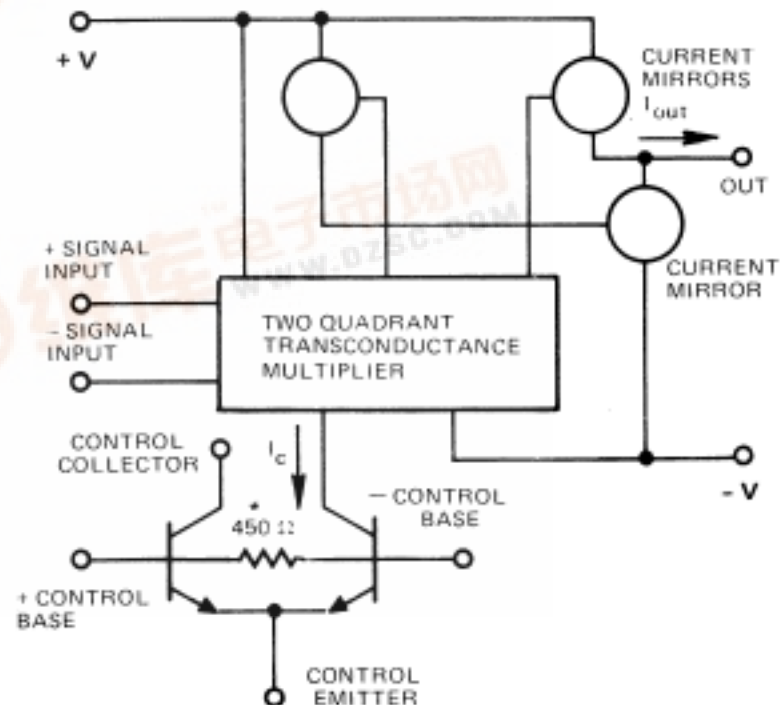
+ V

CURRENT MIRRORS

$I_{out}$

OUT

CURRENT MIRROR

+ SIGNAL INPUT

– SIGNAL INPUT

TWO QUADRANT TRANSCONDUCTANCE MULTIPLIER

CONTROL COLLECTOR

$I_C$

– CONTROL BASE

- V

*

450 Ω

+ CONTROL BASE

CONTROL EMITTER

www.dzsc.com